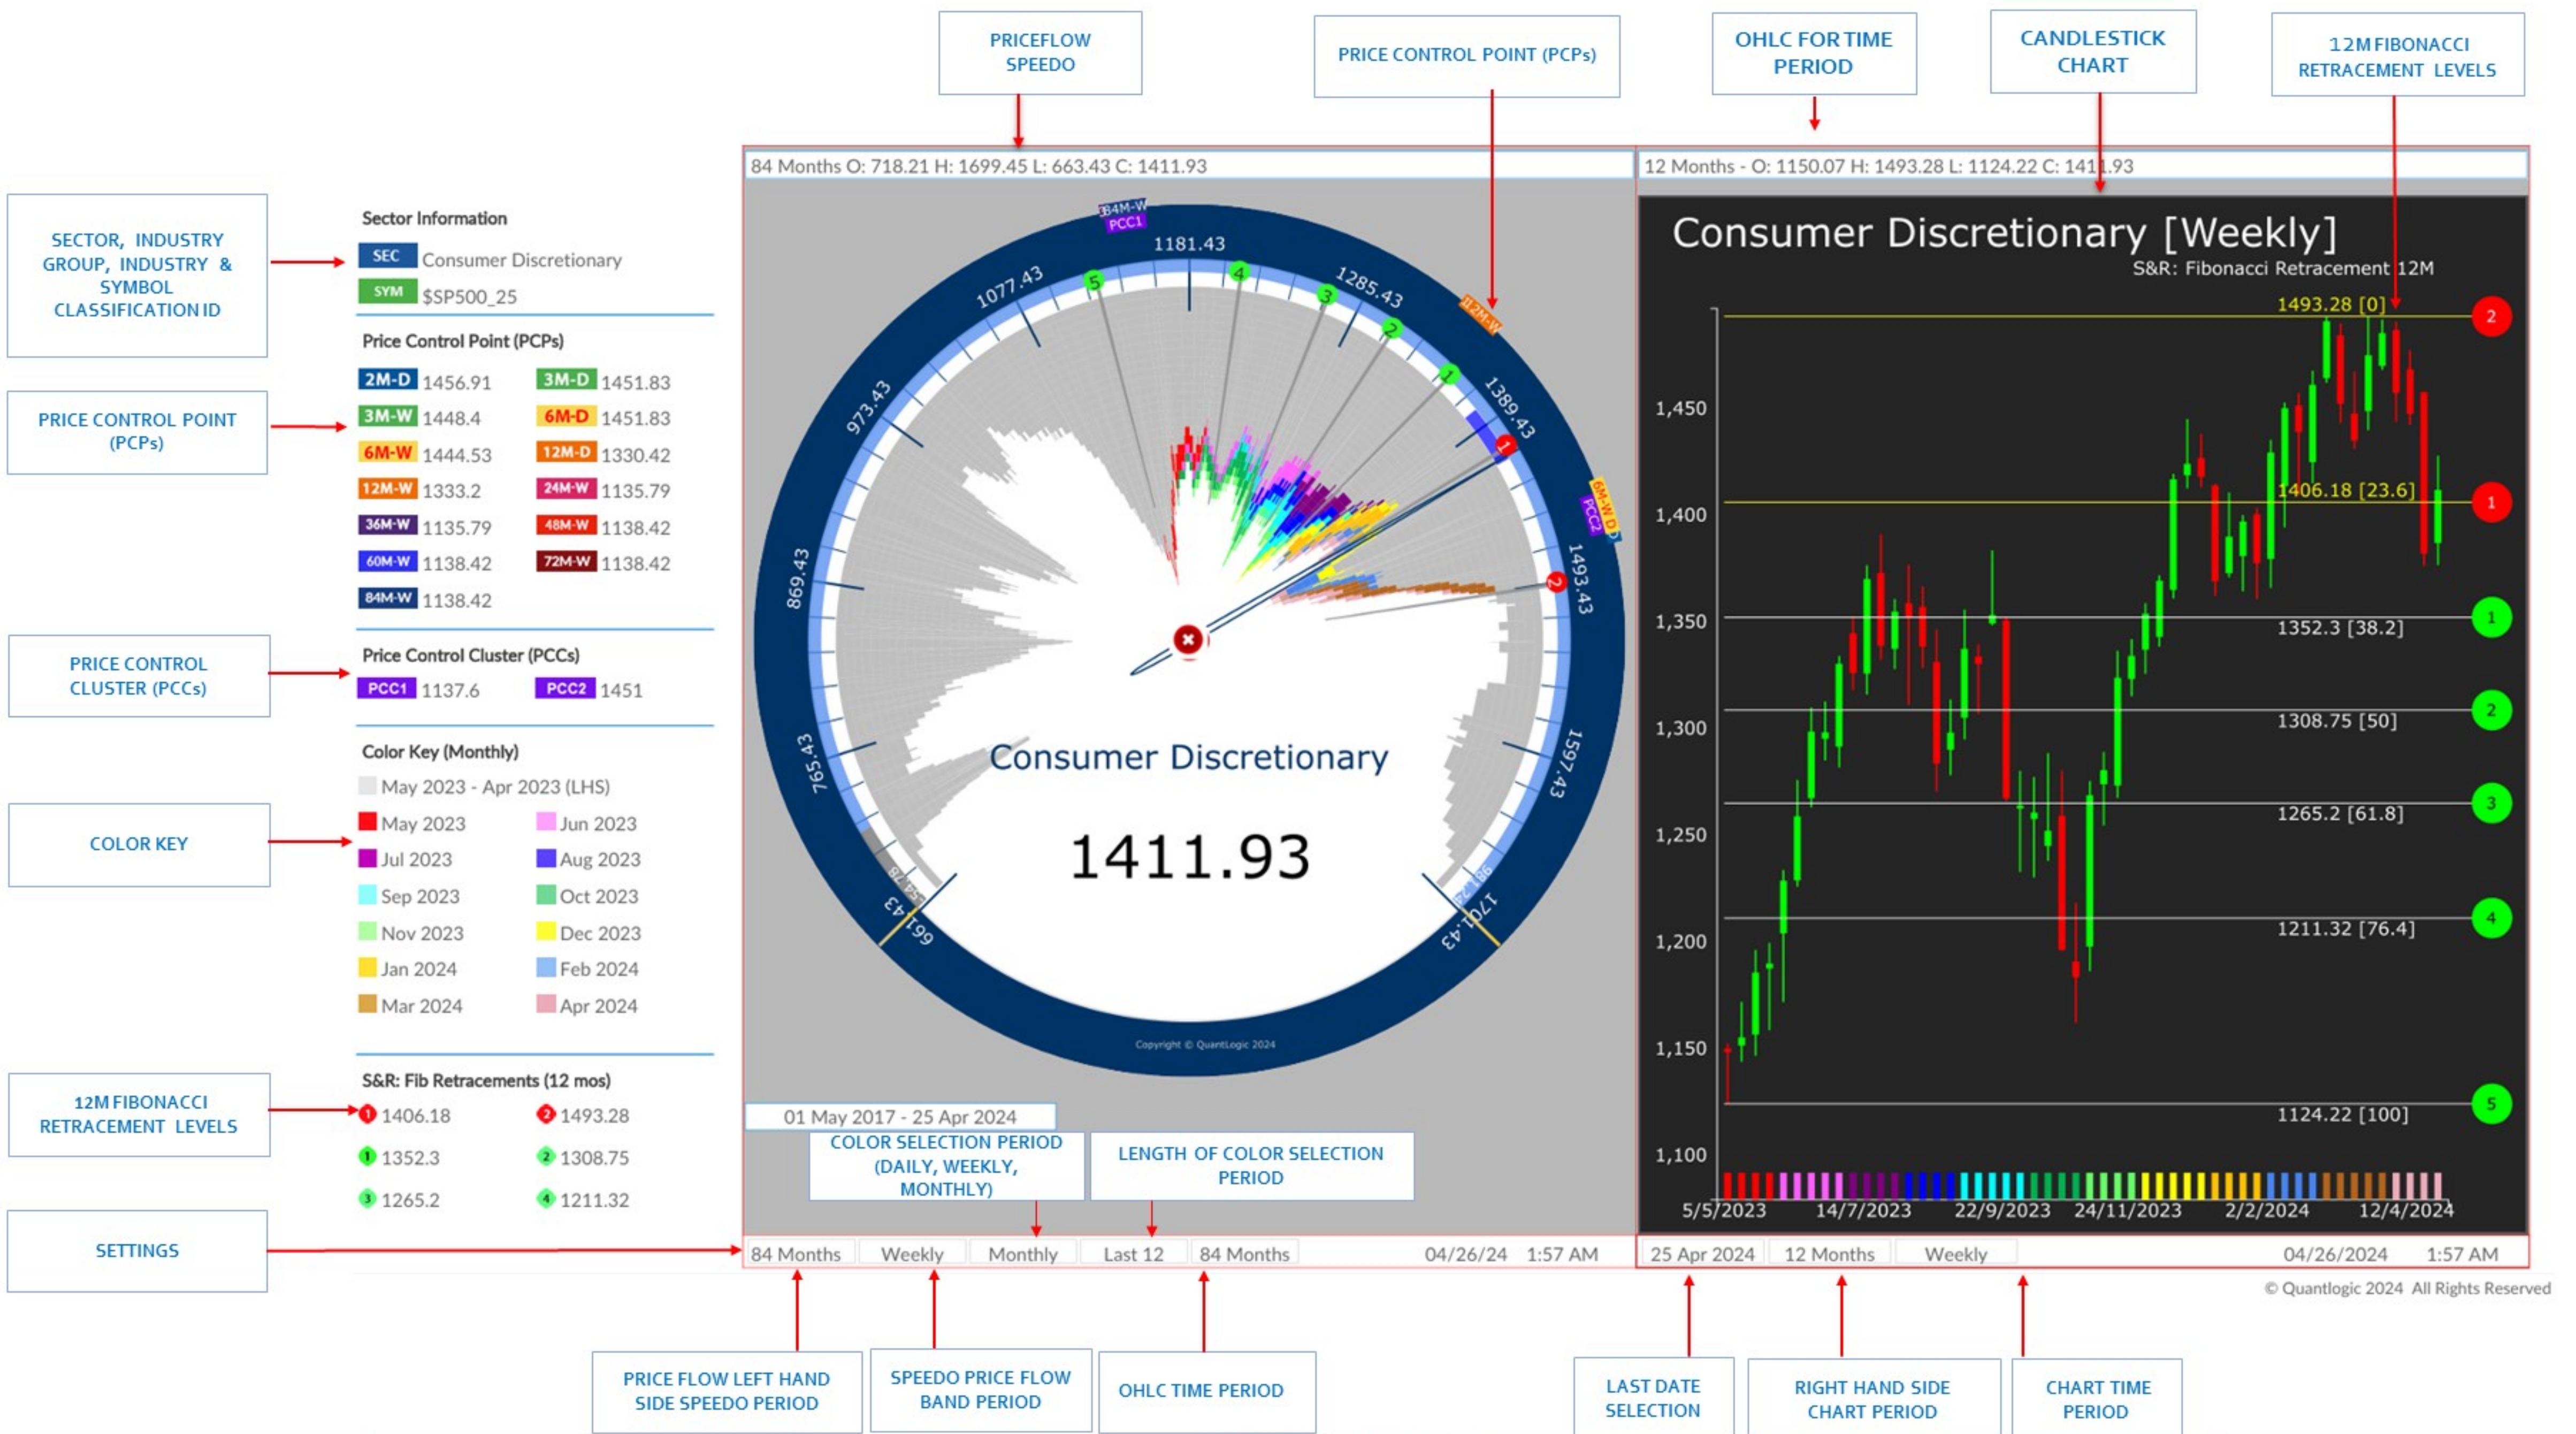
PRICEFLOW SPEEDO

PRICE CONTROL POINT (PCPs)

OHLC FOR TIME PERIOD

CANDLESTICK CHART

12M FIBONACCI RETRACEMENT LEVELS

84 Months O: 718.21 H: 1699.45 L: 663.43 C: 1411.93

12 Months - O: 1150.07 H: 1493.28 L: 1124.22 C: 1411.93

SECTOR, INDUSTRY GROUP, INDUSTRY & SYMBOL CLASSIFICATION ID

Sector Information

SEC Consumer Discretionary

SYM $SP500_25

Price Control Point (PCPs)

PRICE CONTROL POINT (PCPs)

| | | | |
|---|---|---|---|
| 2M-D | 1456.91 | 3M-D | 1451.83 |
| 3M-W | 1448.4 | 6M-D | 1451.83 |
| 6M-W | 1444.53 | 12M-D | 1330.42 |
| 12M-W | 1333.2 | 24M-W | 1135.79 |
| 36M-W | 1135.79 | 48M-W | 1138.42 |
| 60M-W | 1138.42 | 72M-W | 1138.42 |
| 84M-W | 1138.42 | | |

PRICE CONTROL CLUSTER (PCCs)

Price Control Cluster (PCCs)

PCC1 1137.6 PCC2 1451

Color Key (Monthly)

May 2023 - Apr 2023 (LHS)

COLOR KEY

May 2023 Jun 2023
Jul 2023 Aug 2023
Sep 2023 Oct 2023
Nov 2023 Dec 2023
Jan 2024 Feb 2024
Mar 2024 Apr 2024

12M FIBONACCI RETRACEMENT LEVELS

S&R: Fib Retracements (12 mos)

1 1406.18 2 1493.28
1 1352.3 2 1308.75
3 1265.2 4 1211.32

SETTINGS

84M-W PCC1

1181.43 1077.43 1285.43 973.43 1389.43 869.43 1493.43 765.43 1597.43 661.43 1701.43

12M-W 6M-W D PCC2

5 4 3 2 1 1 2

Consumer Discretionary

1411.93

Copyright © QuantLogic 2024

Consumer Discretionary [Weekly]

S&R: Fibonacci Retracement 12M

1493.28 [0]
1406.18 [23.6]
1352.3 [38.2]
1308.75 [50]
1265.2 [61.8]
1211.32 [76.4]
1124.22 [100]

2 1 1 2 3 4 5

1,450 1,400 1,350 1,300 1,250 1,200 1,150 1,100

5/5/2023 14/7/2023 22/9/2023 24/11/2023 2/2/2024 12/4/2024

01 May 2017 - 25 Apr 2024

COLOR SELECTION PERIOD (DAILY, WEEKLY, MONTHLY)

LENGTH OF COLOR SELECTION PERIOD

84 Months Weekly Monthly Last 12 84 Months 04/26/24 1:57 AM

25 Apr 2024 12 Months Weekly 04/26/2024 1:57 AM

© Quantlogic 2024 All Rights Reserved

PRICE FLOW LEFT HAND SIDE SPEEDO PERIOD

SPEEDO PRICE FLOW BAND PERIOD

OHLC TIME PERIOD

LAST DATE SELECTION

RIGHT HAND SIDE CHART PERIOD

CHART TIME PERIOD